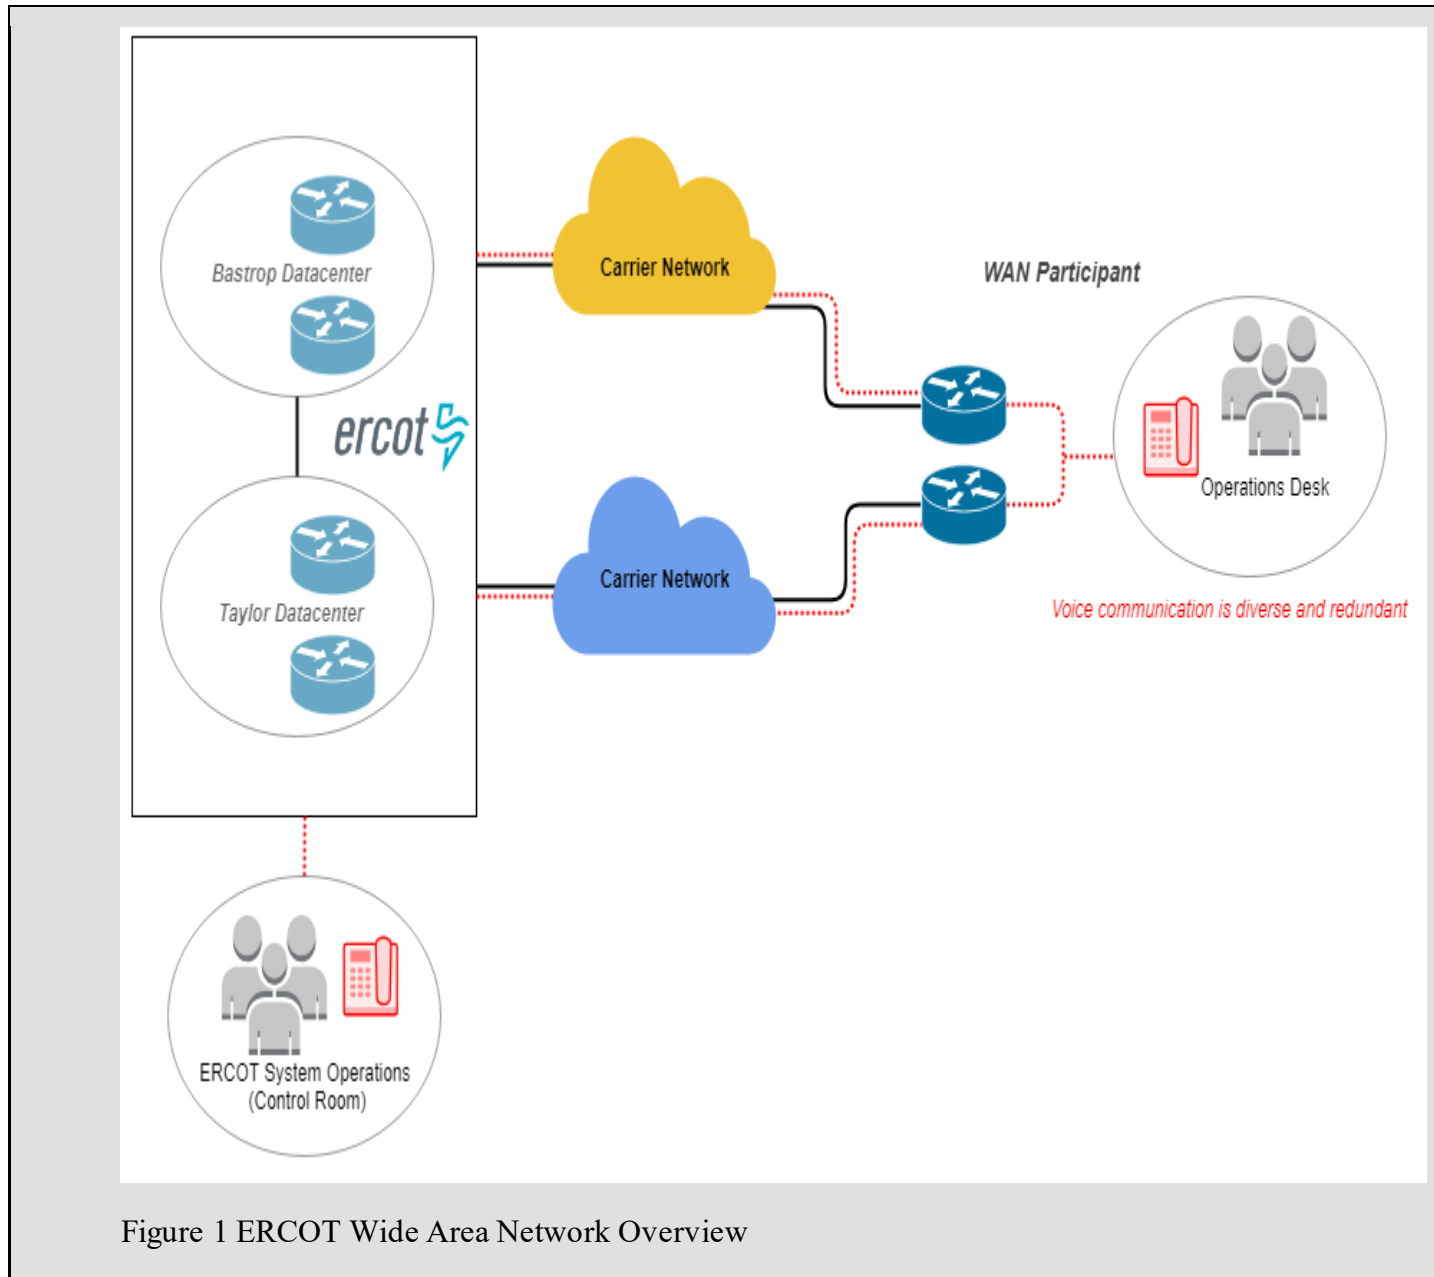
Bastrop Datacenter

ercot

Taylor Datacenter

Carrier Network

Carrier Network

WAN Participant

Operations Desk

Voice communication is diverse and redundant

ERCOT System Operations (Control Room)

Figure 1 ERCOT Wide Area Network Overview